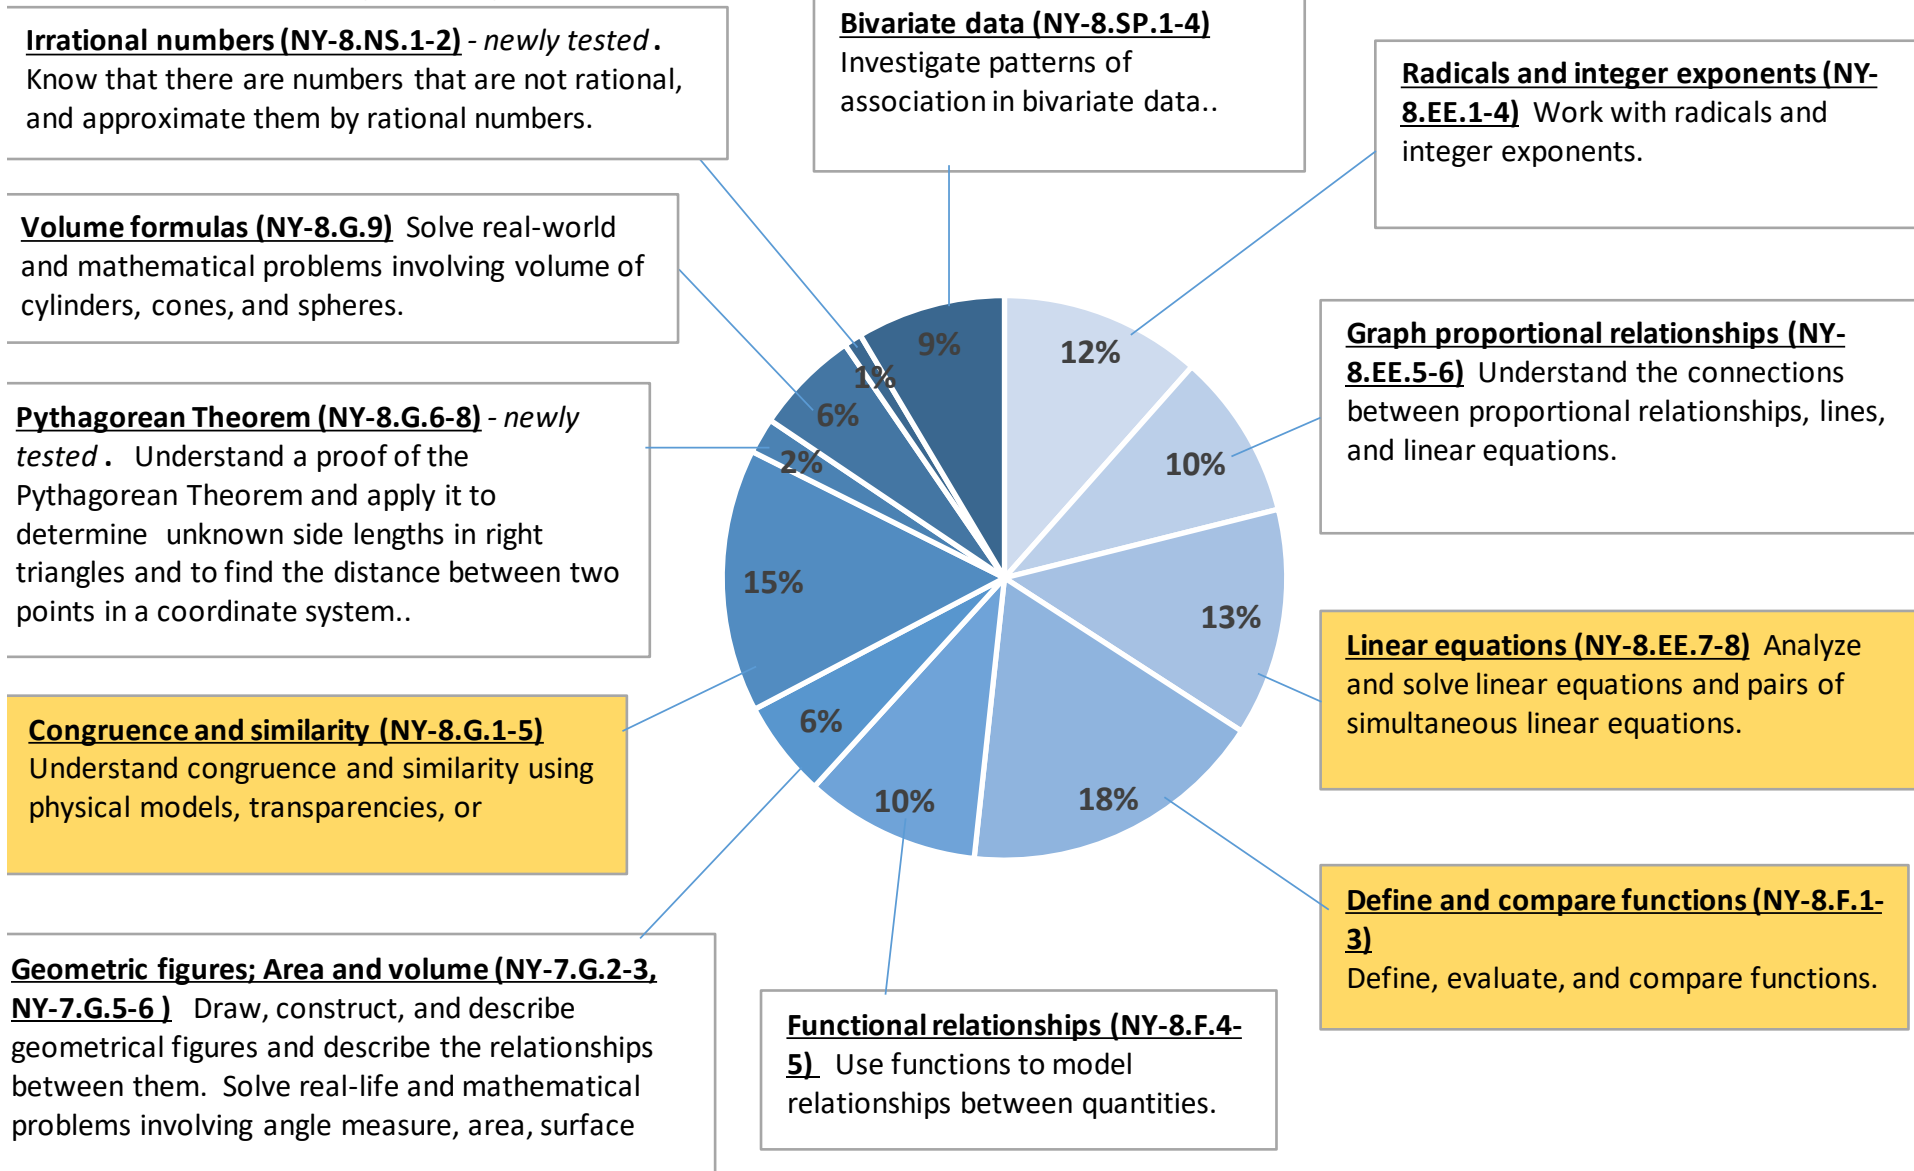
Irrational numbers (NY-8.NS.1-2) - newly tested. Know that there are numbers that are not rational, and approximate them by rational numbers.

Bivariate data (NY-8.SP.1-4) Investigate patterns of association in bivariate data..

Radicals and integer exponents (NY-8.EE.1-4) Work with radicals and integer exponents.

Volume formulas (NY-8.G.9) Solve real-world and mathematical problems involving volume of cylinders, cones, and spheres.

Graph proportional relationships (NY-8.EE.5-6) Understand the connections between proportional relationships, lines, and linear equations.

Pythagorean Theorem (NY-8.G.6-8) - newly tested. Understand a proof of the Pythagorean Theorem and apply it to determine unknown side lengths in right triangles and to find the distance between two points in a coordinate system..

9%
1%
6%
2%
15%
6%
10%
18%
13%
10%
12%

Linear equations (NY-8.EE.7-8) Analyze and solve linear equations and pairs of simultaneous linear equations.

Congruence and similarity (NY-8.G.1-5) Understand congruence and similarity using physical models, transparencies, or

Define and compare functions (NY-8.F.1-3) Define, evaluate, and compare functions.

Geometric figures; Area and volume (NY-7.G.2-3, NY-7.G.5-6 ) Draw, construct, and describe geometrical figures and describe the relationships between them. Solve real-life and mathematical problems involving angle measure, area, surface

Functional relationships (NY-8.F.4-5) Use functions to model relationships between quantities.